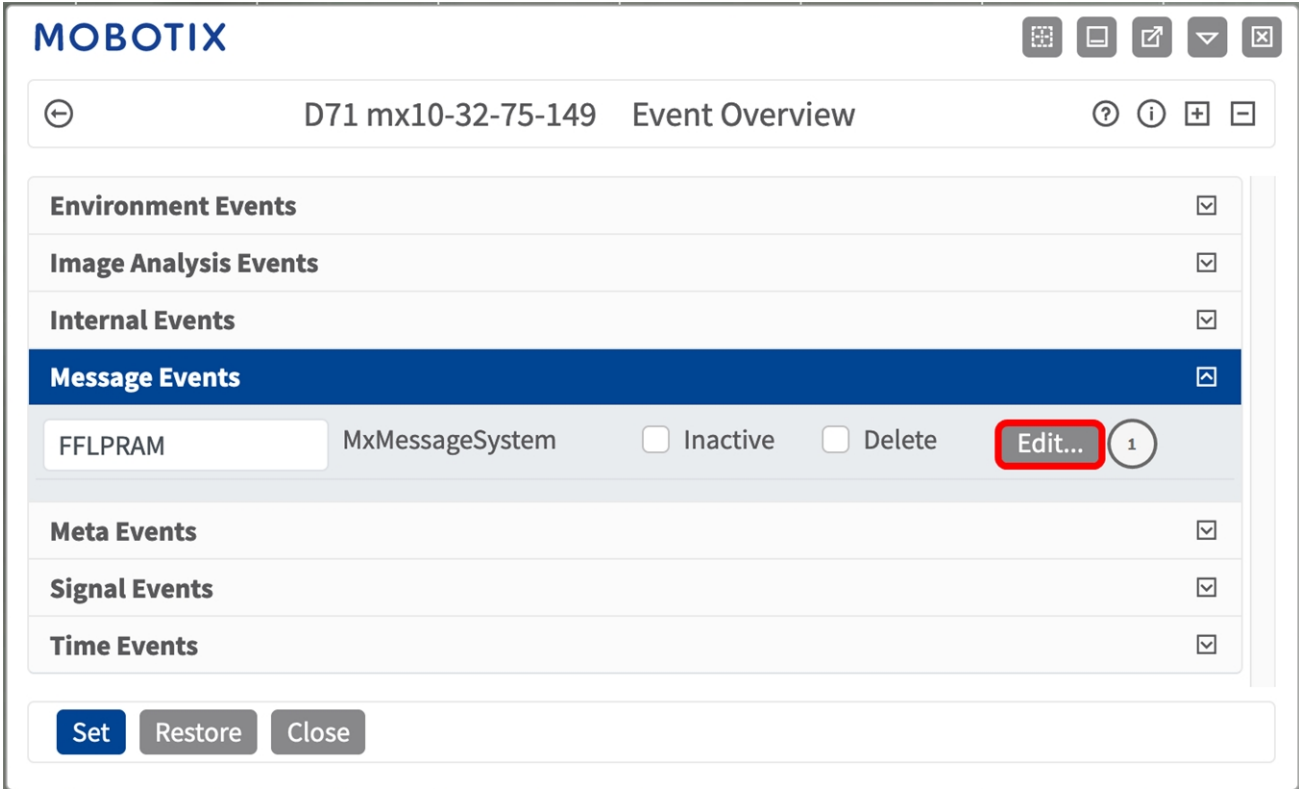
MOBOTIX

D71 mx10-32-75-149 Event Overview

Environment Events

Image Analysis Events

Internal Events

Message Events

FFLPRAM MxMessageSystem Inactive Delete Edit... 1

Meta Events

Signal Events

Time Events

Set Restore Close